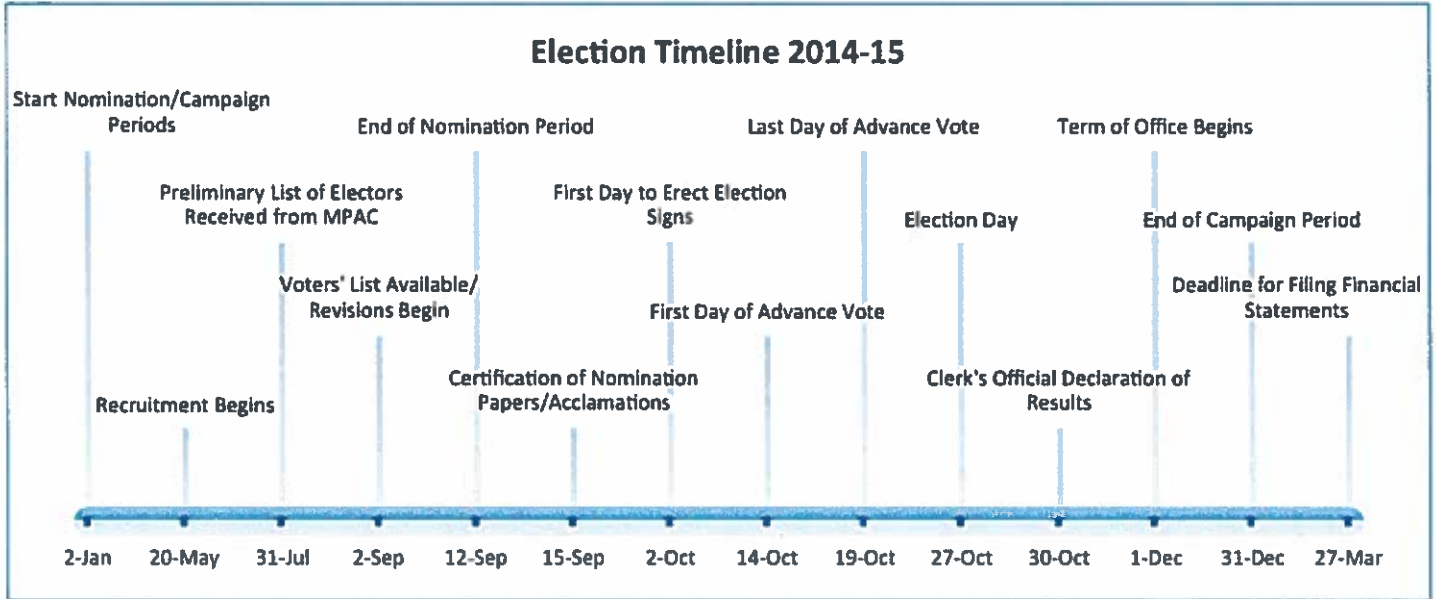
Election Timeline 2014-15

Start Nomination/Campaign Periods

End of Nomination Period

Last Day of Advance Vote

Term of Office Begins

Preliminary List of Electors Received from MPAC

First Day to Erect Election Signs

Election Day

End of Campaign Period

Voters' List Available/ Revisions Begin

First Day of Advance Vote

Deadline for Filing Financial Statements

Certification of Nomination Papers/Acclamations

Clerk's Official Declaration of Results

Recruitment Begins

2-Jan

20-May

31-Jul

2-Sep

12-Sep

15-Sep

2-Oct

14-Oct

19-Oct

27-Oct

30-Oct

1-Dec

31-Dec

27-Mar